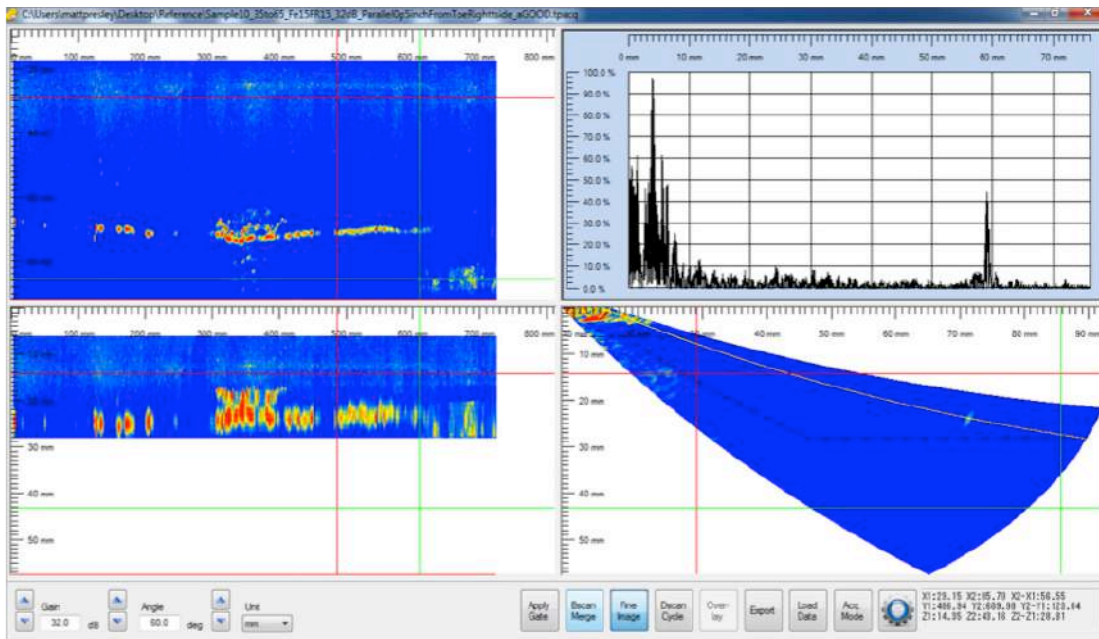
C:\Users\mattpresley\Desktop\Reference\Sample10_35to65_Fo15FR15_32dB_Parallel0p5inchFromToeRightside_aGOOD.tpacq

0 mm 100 mm 200 mm 300 mm 400 mm 500 mm 600 mm 700 mm 800 mm

0 mm 10 mm 20 mm 30 mm 40 mm 50 mm 60 mm 70 mm

100.0 %
90.0 %
80.0 %
70.0 %
60.0 %
50.0 %
40.0 %
30.0 %
20.0 %
10.0 %
0.0 %

0 mm 100 mm 200 mm 300 mm 400 mm 500 mm 600 mm 700 mm 800 mm

10 mm
20 mm
30 mm
40 mm
50 mm

40 mm 50 mm 60 mm 70 mm 80 mm 90 mm

10 mm
20 mm
30 mm
40 mm
50 mm

Gain 32.0 dB
Angle 60.0 deg
Unit mm

Apply Gate
Bscan Merge
Fine Image
Dscan Cycle
Over-lay
Export
Load Data
Acq. Mode

X1:29.15 X2:85.70 X2-X1:56.55
Y1:486.94 Y2:609.98 Y2-Y1:123.14
Z1:14.35 Z2:43.16 Z2-Z1:28.81